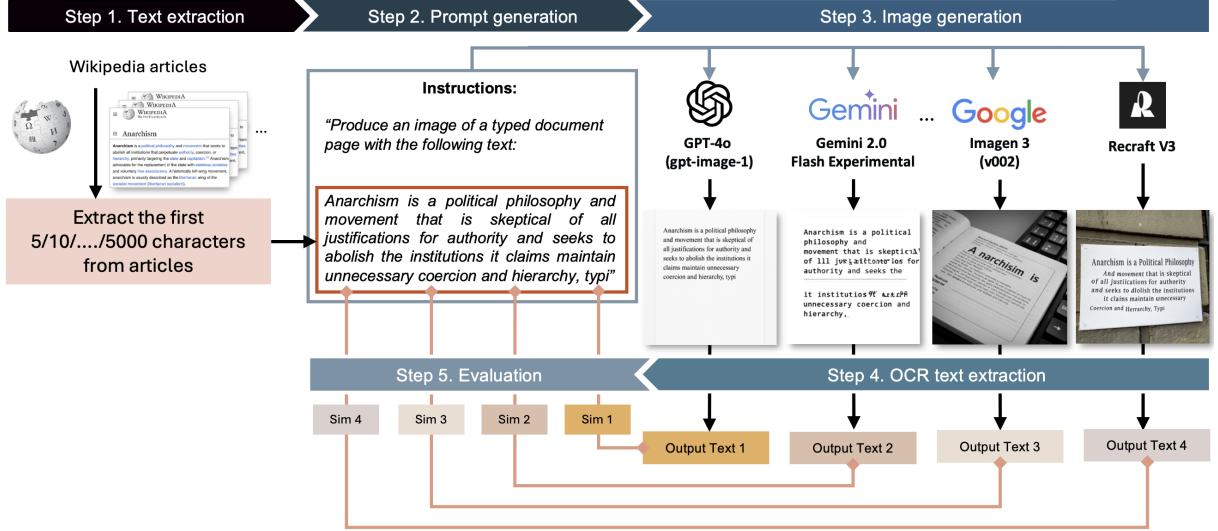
Step 1. Text extraction

Step 2. Prompt generation

Step 3. Image generation

Wikipedia articles

WIKIPEDIA

Anarchism

...

Extract the first 5/10/..../5000 characters from articles

Instructions:

"Produce an image of a typed document page with the following text:

Anarchism is a political philosophy and movement that is skeptical of all justifications for authority and seeks to abolish the institutions it claims maintain unnecessary coercion and hierarchy, typi"

GPT-4o (gpt-image-1)

Gemini

Gemini 2.0 Flash Experimental

...

Google

Imagen 3 (v002)

Recraft V3

Anarchism is a political philosophy and movement that is skeptical of all justifications for authority and seeks to abolish the institutions it claims maintain unnecessary coercion and hierarchy, typi

Anarchism is a political philosophy and movement that is skeptici of 111 jus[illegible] for authority and seeks the

it institutions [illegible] unnecessary coercion and hierarchy,

A narchism is

Anarchism is a Political Philosophy
And movement that is skeptical of all justications for authority and seeks to abolish the institutions it claims maintain unnecessary Coercion and Herarchy, Typi

Step 5. Evaluation

Step 4. OCR text extraction

Sim 4

Sim 3

Sim 2

Sim 1

Output Text 1

Output Text 2

Output Text 3

Output Text 4